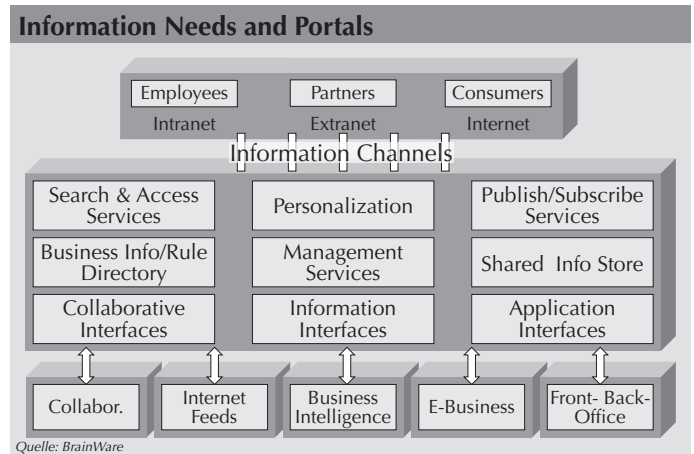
Information Needs and Portals

Employees
Intranet

Partners
Extranet

Consumers
Internet

Information Channels

Search & Access Services

Personalization

Publish/Subscribe Services

Business Info/Rule Directory

Management Services

Shared Info Store

Collaborative Interfaces

Information Interfaces

Application Interfaces

Collabor.

Internet Feeds

Business Intelligence

E-Business

Front- Back-Office

Quelle: BrainWare